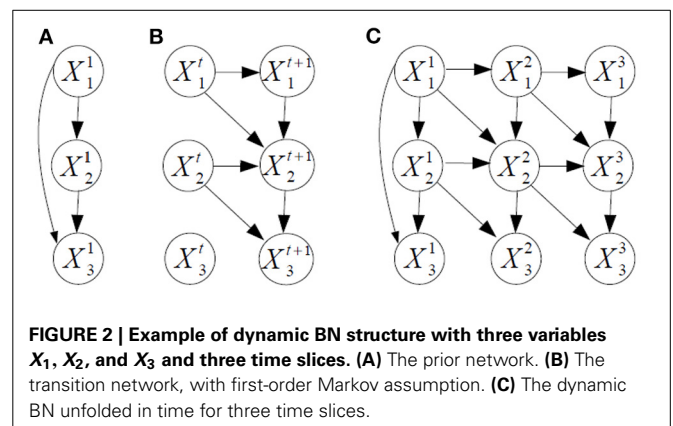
A

$X_1^1$

$X_2^1$

$X_3^1$

B

$X_1^t$

$X_1^{t+1}$

$X_2^t$

$X_2^{t+1}$

$X_3^t$

$X_3^{t+1}$

C

$X_1^1$

$X_1^2$

$X_1^3$

$X_2^1$

$X_2^2$

$X_2^3$

$X_3^1$

$X_3^2$

$X_3^3$

**FIGURE 2 | Example of dynamic BN structure with three variables $X_1$, $X_2$, and $X_3$ and three time slices. (A)** The prior network. **(B)** The transition network, with first-order Markov assumption. **(C)** The dynamic BN unfolded in time for three time slices.